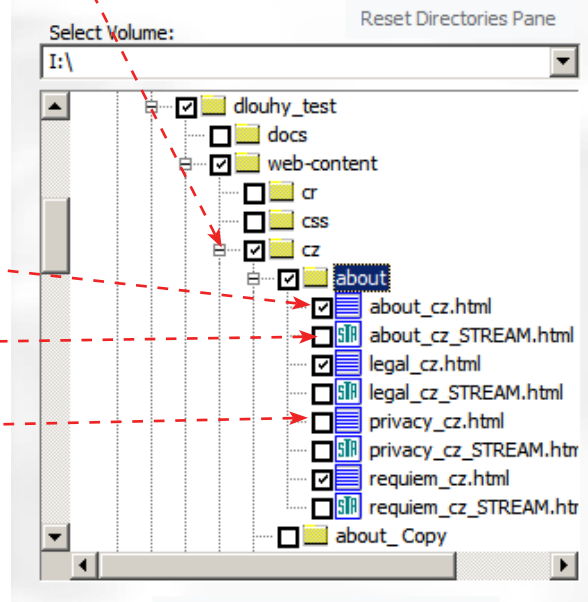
Reset Directories Pane

Select Volume:

I:\

dlouhy_test
docs
web-content
cr
css
cz
about
about_cz.html
STR about_cz_STREAM.html
legal_cz.html
STR legal_cz_STREAM.html
privacy_cz.html
STR privacy_cz_STREAM.htm
requiem_cz.html
STR requiem_cz_STREAM.htm
about_ Copy